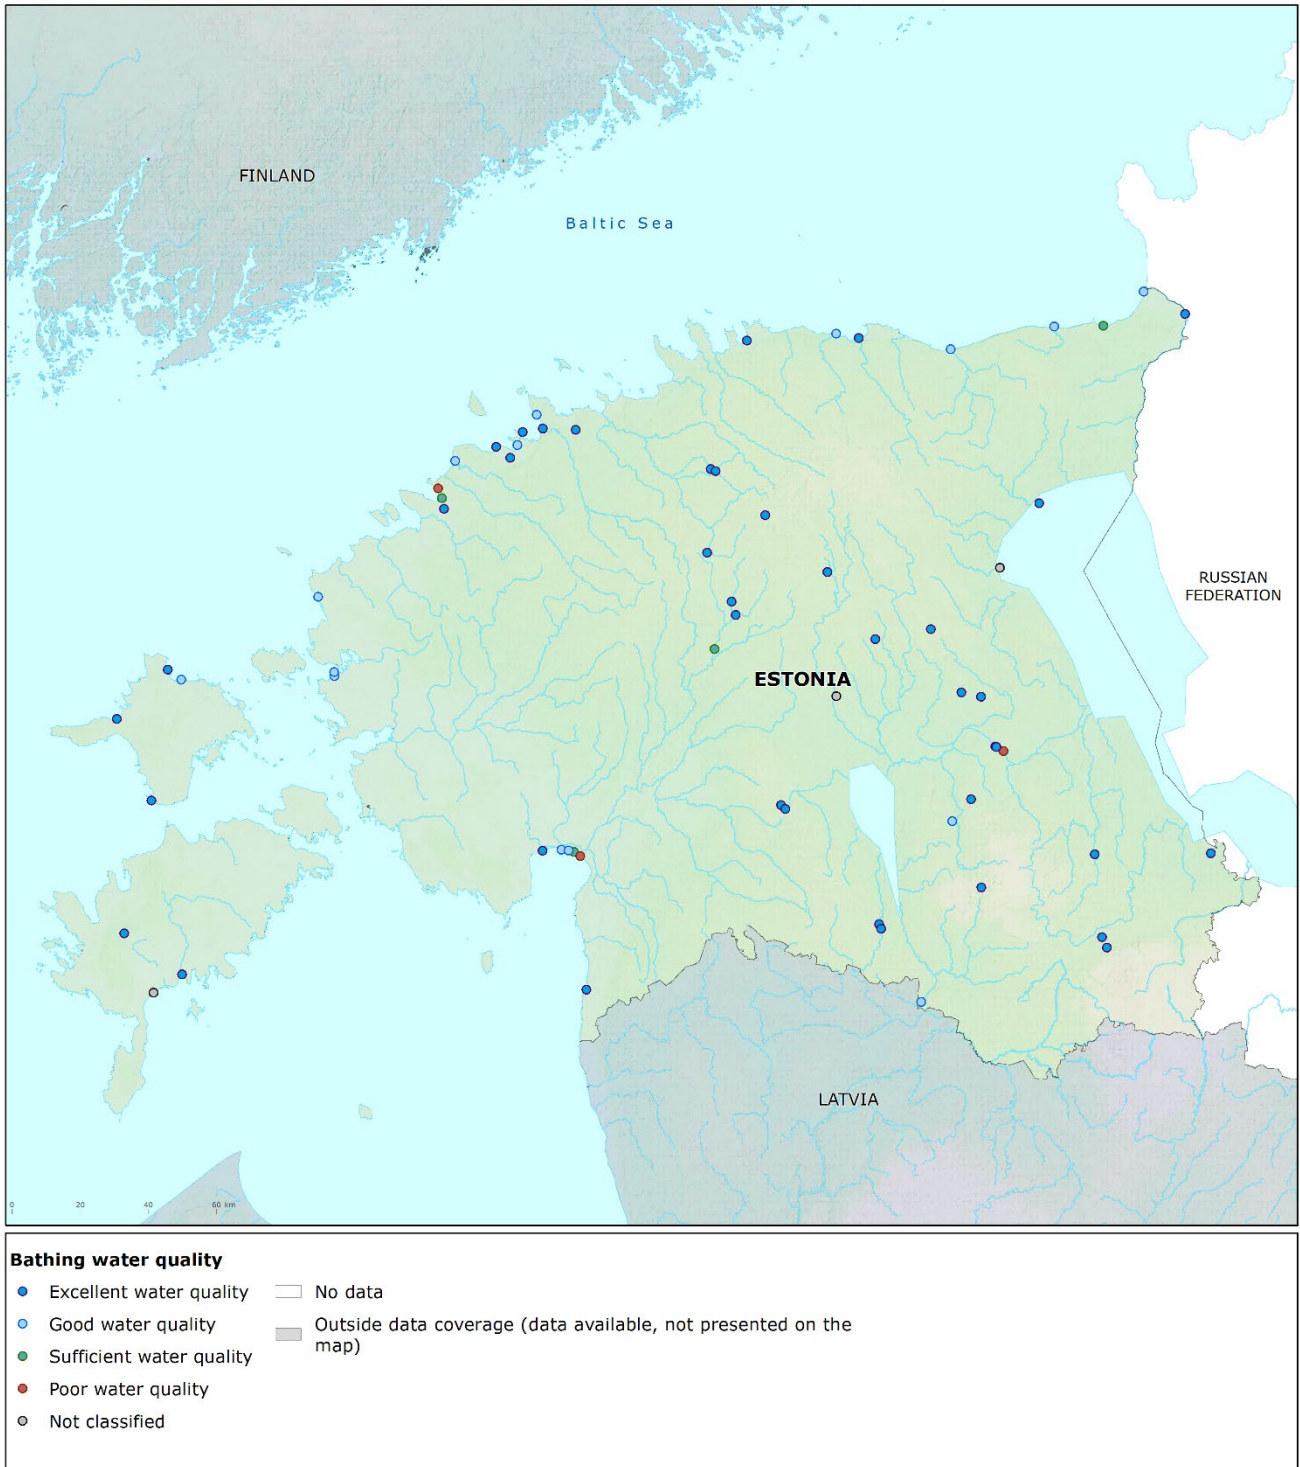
FINLAND

Baltic Sea

RUSSIAN FEDERATION

ESTONIA

LATVIA

0 20 40 60 km

Bathing water quality

Excellent water quality

Good water quality

Sufficient water quality

Poor water quality

Not classified

No data

Outside data coverage (data available, not presented on the map)